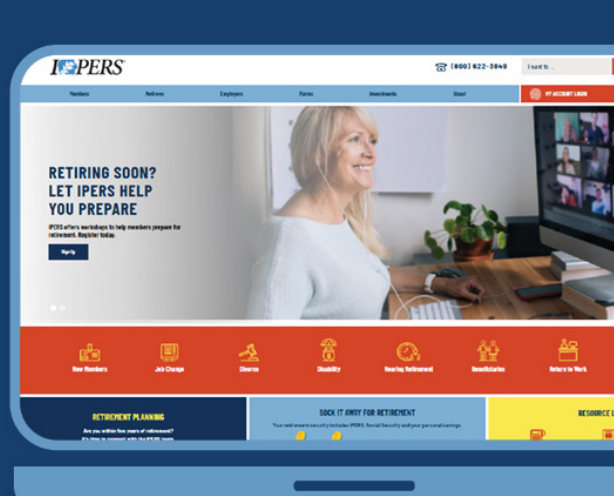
IPERS

(800) 622-3849

I want to...

Members | Retirees | Employers | Forms | Investments | About

MY ACCOUNT LOGIN

RETIRING SOON? LET IPERS HELP YOU PREPARE

IPERS offers workshops to help members prepare for retirement. Register today.

Sign Up

New Members | Job Change | Divorce | Disability | Nearing Retirement | Beneficiaries | Return to Work

RETIREMENT PLANNING

Are you within five years of retirement? It's time to connect with the IPERS team.

SOCK IT AWAY FOR RETIREMENT

Your retirement security includes IPERS, Social Security and your personal savings.

RESOURCE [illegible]